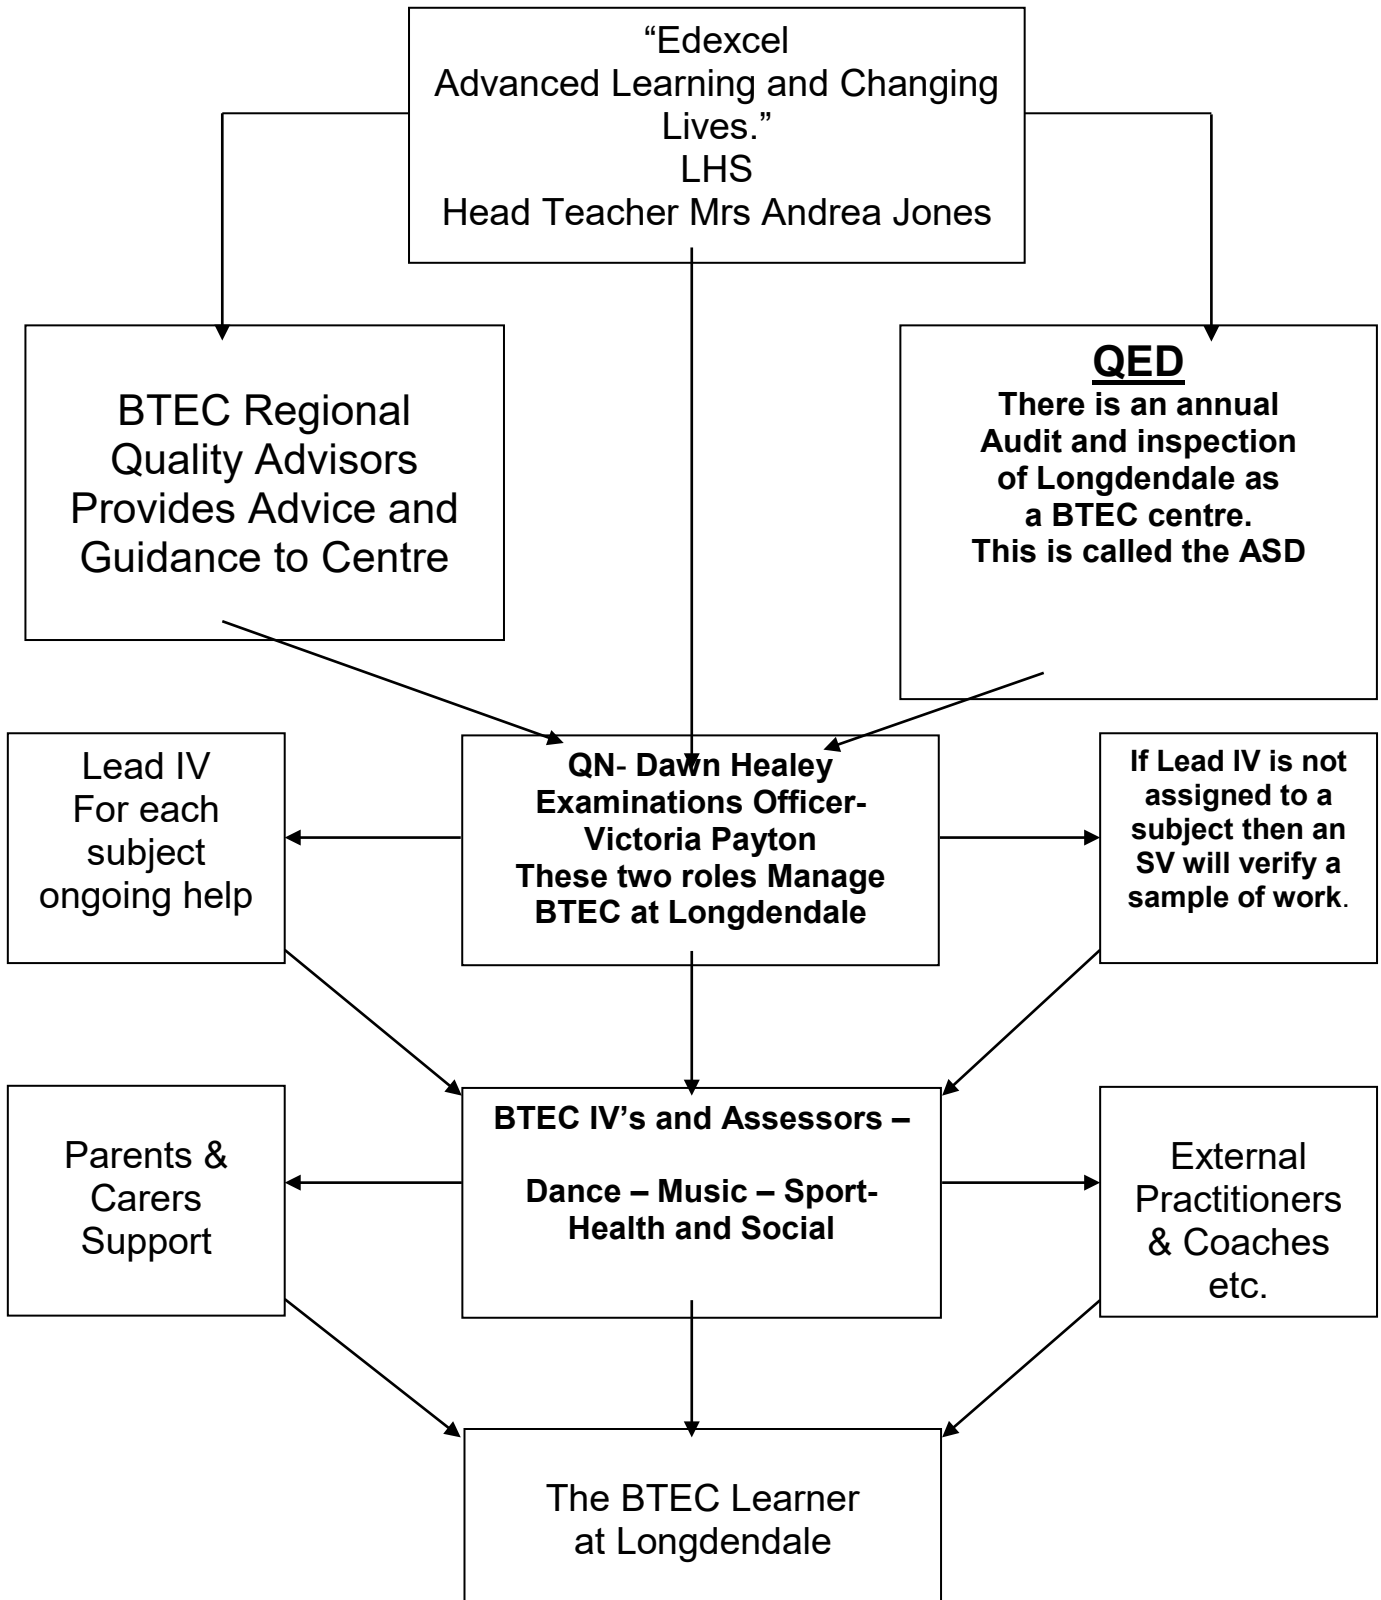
“Edexcel
Advanced Learning and Changing Lives.”
LHS
Head Teacher Mrs Andrea Jones

BTEC Regional Quality Advisors Provides Advice and Guidance to Centre

QED
There is an annual Audit and inspection of Longdendale as a BTEC centre. This is called the ASD

Lead IV For each subject ongoing help

QN- Dawn Healey
Examinations Officer- Victoria Payton
These two roles Manage BTEC at Longdendale

If Lead IV is not assigned to a subject then an SV will verify a sample of work.

Parents & Carers Support

BTEC IV’s and Assessors –

Dance – Music – Sport- Health and Social

External Practitioners & Coaches etc.

The BTEC Learner at Longdendale